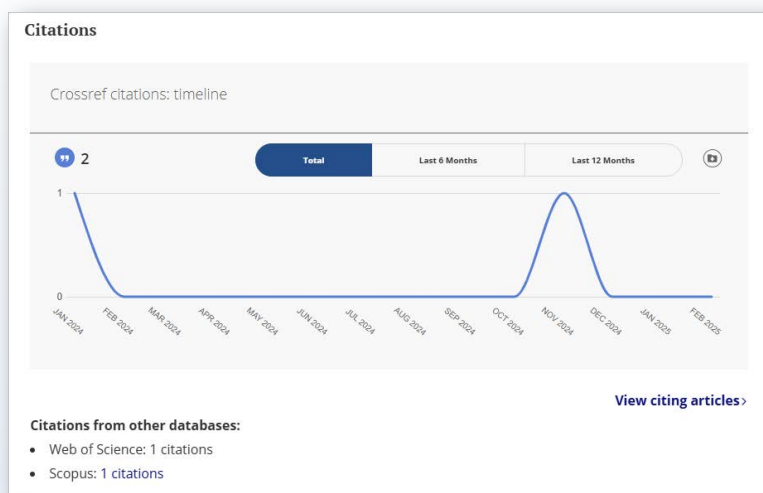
Citations

Crossref citations: timeline

2

Total | Last 6 Months | Last 12 Months

1

0

JAN 2024 FEB 2024 MAR 2024 APR 2024 MAY 2024 JUN 2024 JUL 2024 AUG 2024 SEP 2024 OCT 2024 NOV 2024 DEC 2024 JAN 2025 FEB 2025

View citing articles›

Citations from other databases:

- Web of Science: 1 citations
- Scopus: 1 citations